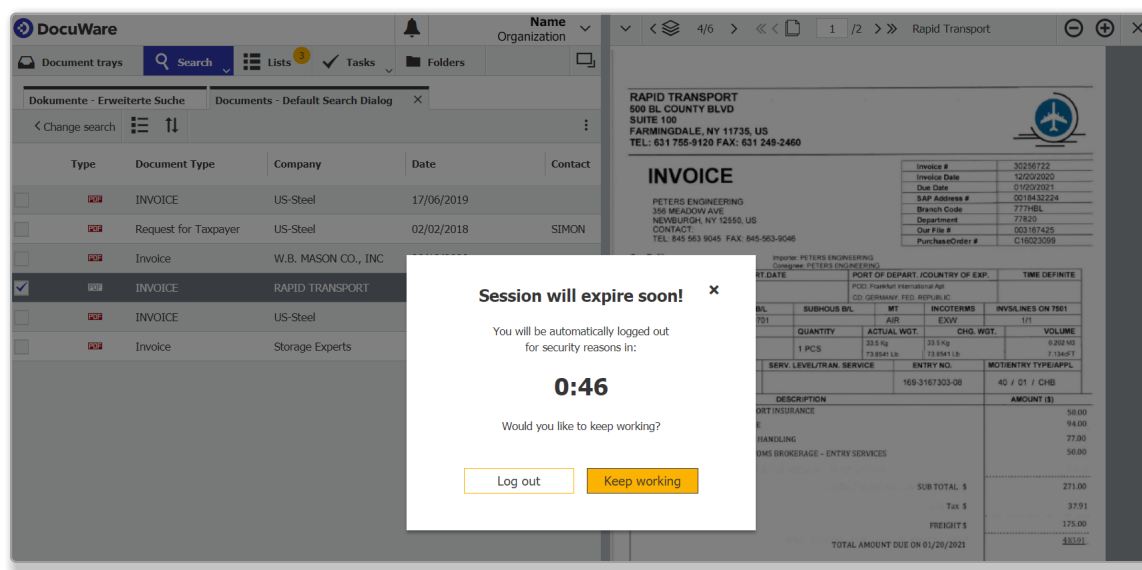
DocuWare

Name
Organization

Document trays Search Lists 3 Tasks Folders

Dokumente - Erweiterte Suche Documents - Default Search Dialog ×

Change search

| | Type | Document Type | Company | Date | Contact |
|---|---|---|---|---|---|
| | PDF | INVOICE | US-Steel | 17/06/2019 | |
| | PDF | Request for Taxpayer | US-Steel | 02/02/2018 | SIMON |
| | PDF | Invoice | W.B. MASON CO., INC | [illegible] | |
| ✓ | PDF | INVOICE | RAPID TRANSPORT | | |
| | PDF | INVOICE | US-Steel | | |
| | PDF | Invoice | Storage Experts | | |

4/6 1 /2 Rapid Transport

RAPID TRANSPORT
500 BL COUNTY BLVD
SUITE 100
FARMINGDALE, NY 11735, US
TEL: 631 755-9120 FAX: 631 249-2460

INVOICE

PETERS ENGINEERING
356 MEADOW AVE
NEWBURGH, NY 12550, US
CONTACT:
TEL: 845 563 9045 FAX: 845-563-9046

| Invoice # | 30256722 |
|---|---|
| Invoice Date | 12/20/2020 |
| Due Date | 01/20/2021 |
| SAP Address # | 0018432224 |
| Branch Code | 777HBL |
| Department | 77820 |
| Our File # | 003167425 |
| PurchaseOrder # | C16023099 |

Importer: PETERS ENGINEERING
Consignee: PETERS ENGINEERING

RT.DATE PORT OF DEPART. /COUNTRY OF EXP. TIME DEFINITE
FCO: Frankfurt International Apt
CD: GERMANY, FED. REPUBLIC
B/L SUBHOUS B/L MT INCOTERMS INVS/LINES ON 7501
701 AIR EXW 1/1
QUANTITY ACTUAL WGT. CHG. WGT. VOLUME
1 PCS 33.5 Kg 73.8541 Lb 33.5 Kg 73.8541 Lb 0.202 M3 7.134 FT
SERV. LEVEL/TRAN. SERVICE ENTRY NO. MOT/ENTRY TYPE/APPL
169-3167303-08 40 / 01 / CHB
DESCRIPTION AMOUNT ($)
ORT INSURANCE 50.00
E 94.00
HANDLING 77.00
OMS BROKERAGE - ENTRY SERVICES 50.00
SUB TOTAL $ 271.00
Tax $ 37.91
FREIGHT $ 175.00
TOTAL AMOUNT DUE ON 01/20/2021 483.91

Session will expire soon! ×

You will be automatically logged out for security reasons in:

0:46

Would you like to keep working?

Log out Keep working